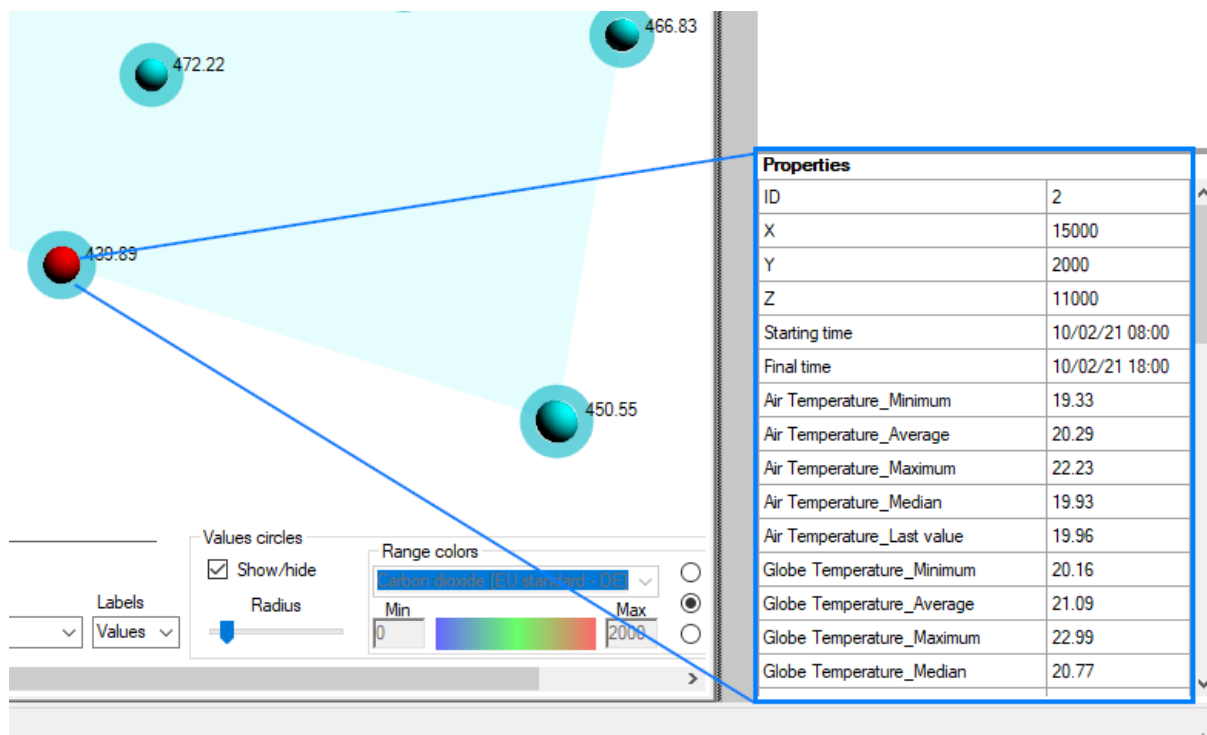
472.22

466.83

439.89

450.55

Values circles

Show/hide

Radius

Range colors

Carbon dioxide (EU standard - DE)

Min

0

Max

2000

Labels

Values

| Properties | |
|---|---|
| ID | 2 |
| X | 15000 |
| Y | 2000 |
| Z | 11000 |
| Starting time | 10/02/21 08:00 |
| Final time | 10/02/21 18:00 |
| Air Temperature_Minimum | 19.33 |
| Air Temperature_Average | 20.29 |
| Air Temperature_Maximum | 22.23 |
| Air Temperature_Median | 19.93 |
| Air Temperature_Last value | 19.96 |
| Globe Temperature_Minimum | 20.16 |
| Globe Temperature_Average | 21.09 |
| Globe Temperature_Maximum | 22.99 |
| Globe Temperature_Median | 20.77 |